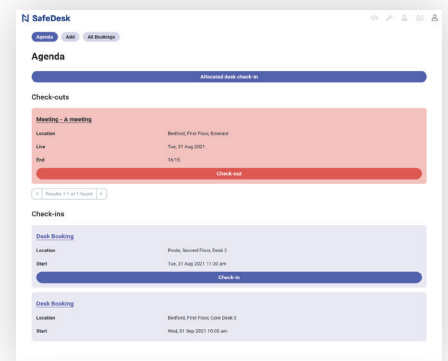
SafeDesk

Agenda Add All Bookings

Agenda

Allocated desk check-in

Check-outs

Meeting - A meeting

Location Bedford, First Floor, Emerald

Live Tue, 31 Aug 2021

End 16:15

Check-out

< Results 1-1 of 1 found >

Check-ins

Desk Booking

Location Poole, Second Floor, Desk 2

Start Tue, 31 Aug 2021 11:30 am

Check-in

Desk Booking

Location Bedford, First Floor, Core Desk 3

Start Wed, 01 Sep 2021 10:00 am